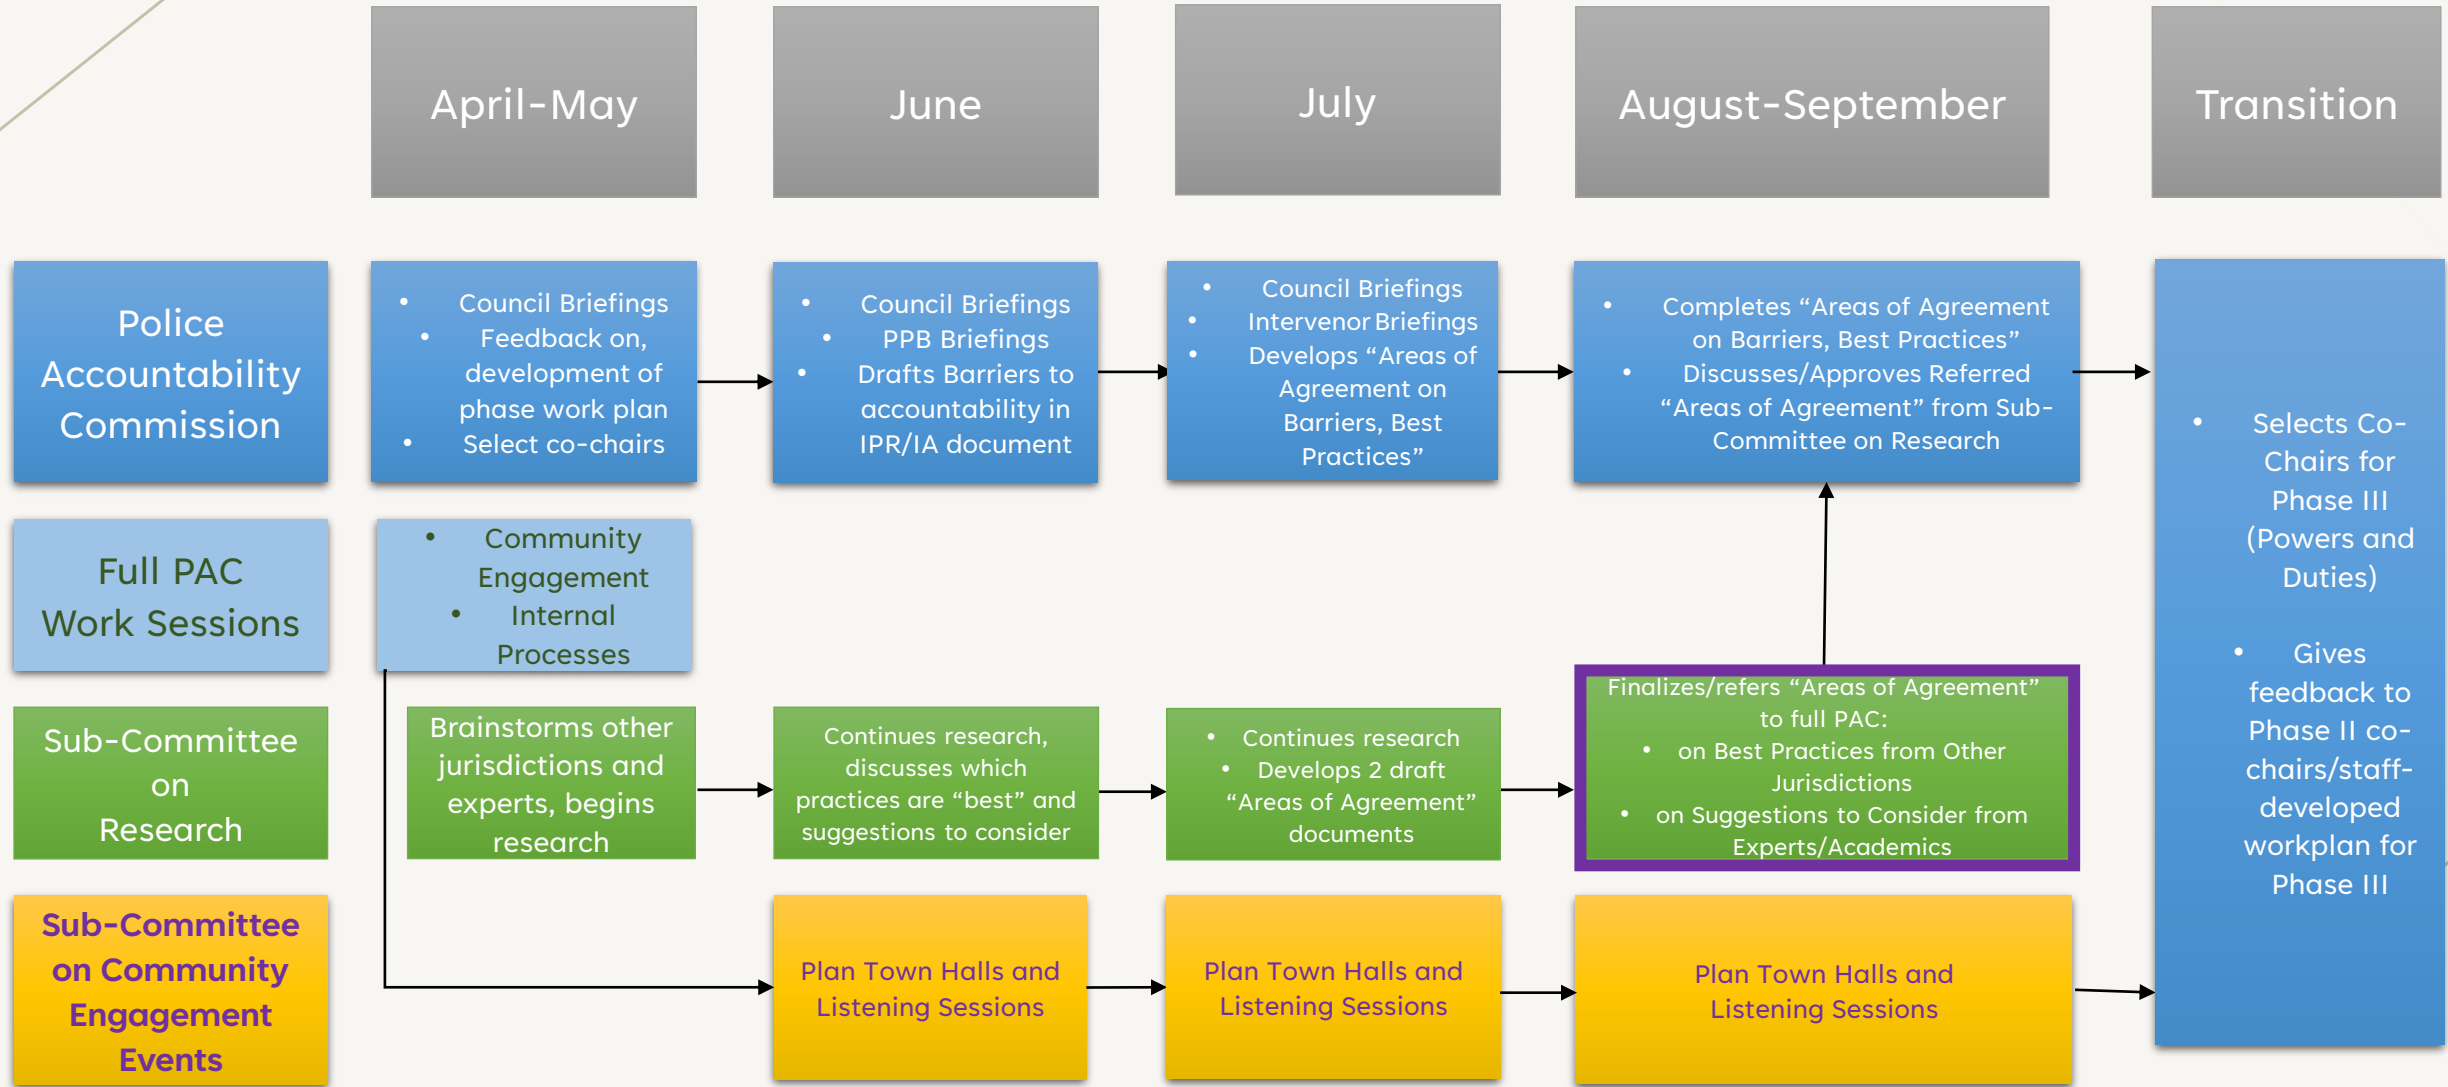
April-May

June

July

August-September

Transition

Police Accountability Commission

- Council Briefings
- Feedback on, development of phase work plan
- Select co-chairs

- Council Briefings
- PPB Briefings
- Drafts Barriers to accountability in IPR/IA document

- Council Briefings
- Intervenor Briefings
- Develops “Areas of Agreement on Barriers, Best Practices”

- Completes “Areas of Agreement on Barriers, Best Practices”
- Discusses/Approves Referred “Areas of Agreement” from Sub-Committee on Research

- Selects Co-Chairs for Phase III (Powers and Duties)

- Gives feedback to Phase II co-chairs/staff-developed workplan for Phase III

Full PAC Work Sessions

- Community Engagement
- Internal Processes

Sub-Committee on Research

Brainstorms other jurisdictions and experts, begins research

Continues research, discusses which practices are “best” and suggestions to consider

- Continues research
- Develops 2 draft “Areas of Agreement” documents

Finalizes/refers “Areas of Agreement” to full PAC:
- on Best Practices from Other Jurisdictions
- on Suggestions to Consider from Experts/Academics

Sub-Committee on Community Engagement Events

Plan Town Halls and Listening Sessions

Plan Town Halls and Listening Sessions

Plan Town Halls and Listening Sessions